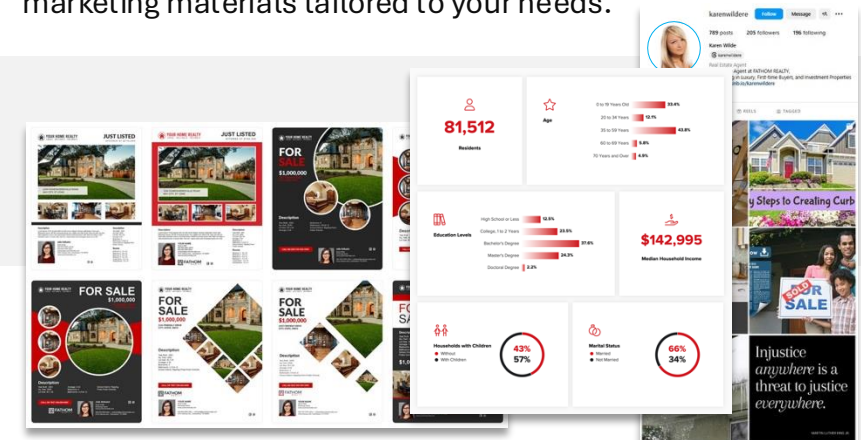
marketing materials tailored to your needs.

JUST LISTED

JUST LISTED

FOR SALE
$1,000,000

FOR SALE
$1,000,000

FOR SALE

FOR SALE

FOR SALE

FOR SALE

YOUR HOME REALTY

Description

81,512
Residents

Age
0 to 19 Years Old 33.6%
20 to 34 Years 12.1%
35 to 59 Years 42.8%
60 to 69 Years 5.6%
70 Years and Over 4.9%

Education Levels
High School or Less 12.5%
College, 1 to 2 Years 23.5%
Bachelor's Degree 37.6%
Master's Degree 24.3%
Doctoral Degree 2.2%

$142,995
Median Household Income

Households with Children
Without
With Children
43%
57%

Marital Status
Married
Not Married
66%
34%

karenwildere Follow Message
789 posts 205 followers 196 following
Karen Wilde
Real Estate Agent
Agent at FATHOM REALTY.
in Luxury, First-time Buyers, and Investment Properties
REELS TAGGED

Steps to Creating Curb

SOLD
FOR SALE

Injustice anywhere is a threat to justice everywhere.